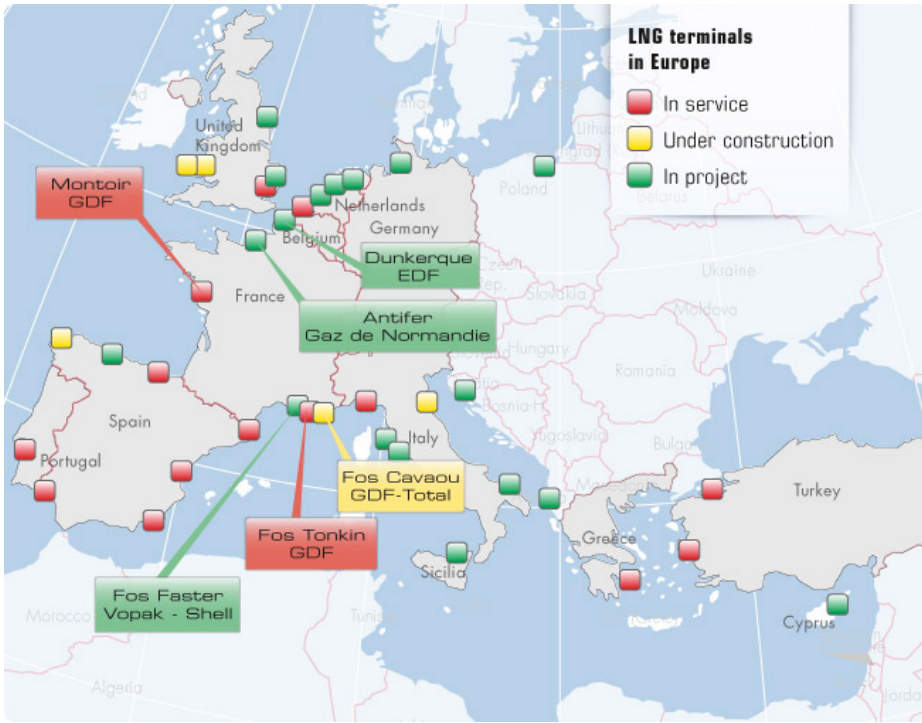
LNG terminals in Europe

In service

Under construction

In project

United Kingdom

Montoir GDF

Netherlands

Germany

Belgium

Poland

Dunkerque EDF

France

Czech Rep.

Slovakia

Ukraine

Moldova

Antifer Gaz de Normandie

Hungary

Romania

Spain

Portugal

Italy

Bosnia-H

Yugoslavia

Bulgaria

Fos Cavaou GDF-Total

Turkey

Fos Tonkin GDF

Greece

Sicilia

Fos Faster Vopak - Shell

Cyprus

Morocco

Tunisia

Algeria